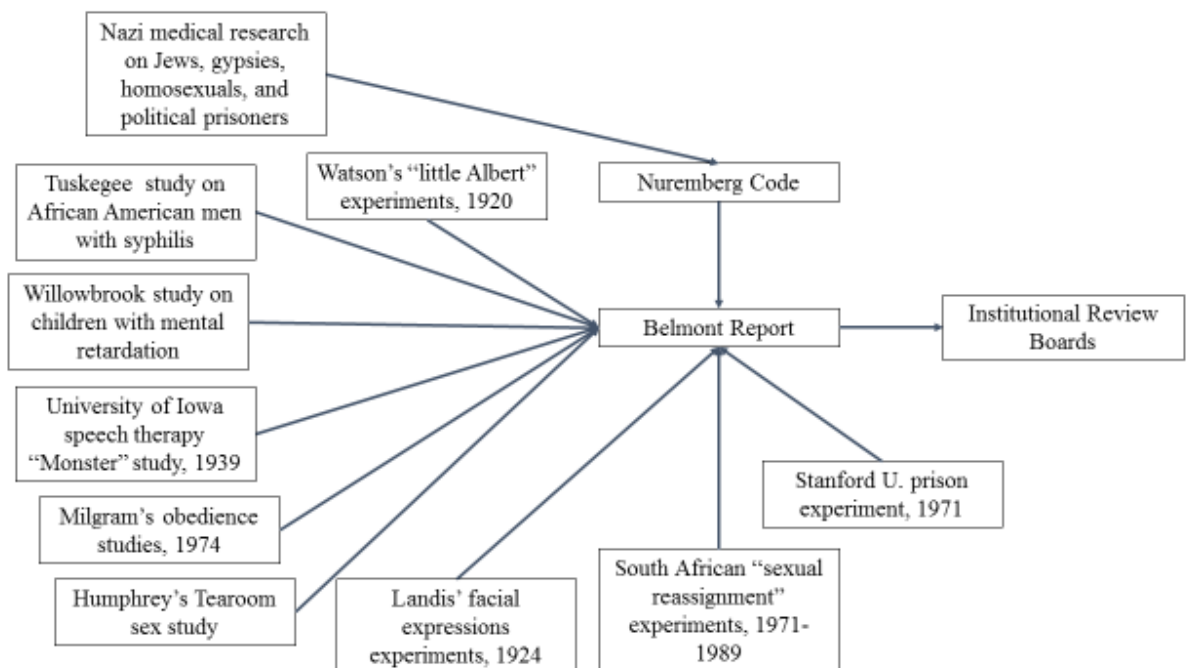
Nazi medical research on Jews, gypsies, homosexuals, and political prisoners

Tuskegee study on African American men with syphilis

Watson's "little Albert" experiments, 1920

Nuremberg Code

Willowbrook study on children with mental retardation

Belmont Report

Institutional Review Boards

University of Iowa speech therapy "Monster" study, 1939

Stanford U. prison experiment, 1971

Milgram's obedience studies, 1974

South African "sexual reassignment" experiments, 1971-1989

Humphrey's Tearoom sex study

Landis' facial expressions experiments, 1924